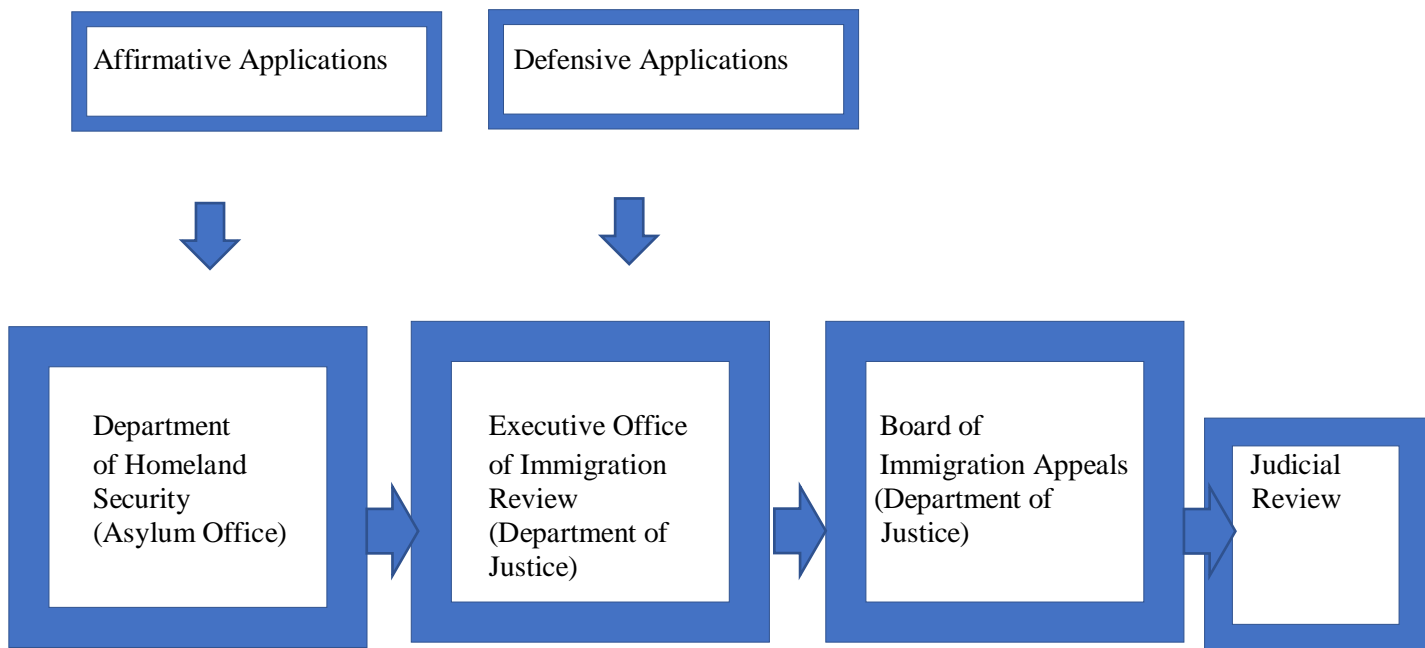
Affirmative Applications

Defensive Applications

Department of Homeland Security (Asylum Office)

Executive Office of Immigration Review (Department of Justice)

Board of Immigration Appeals (Department of Justice)

Judicial Review